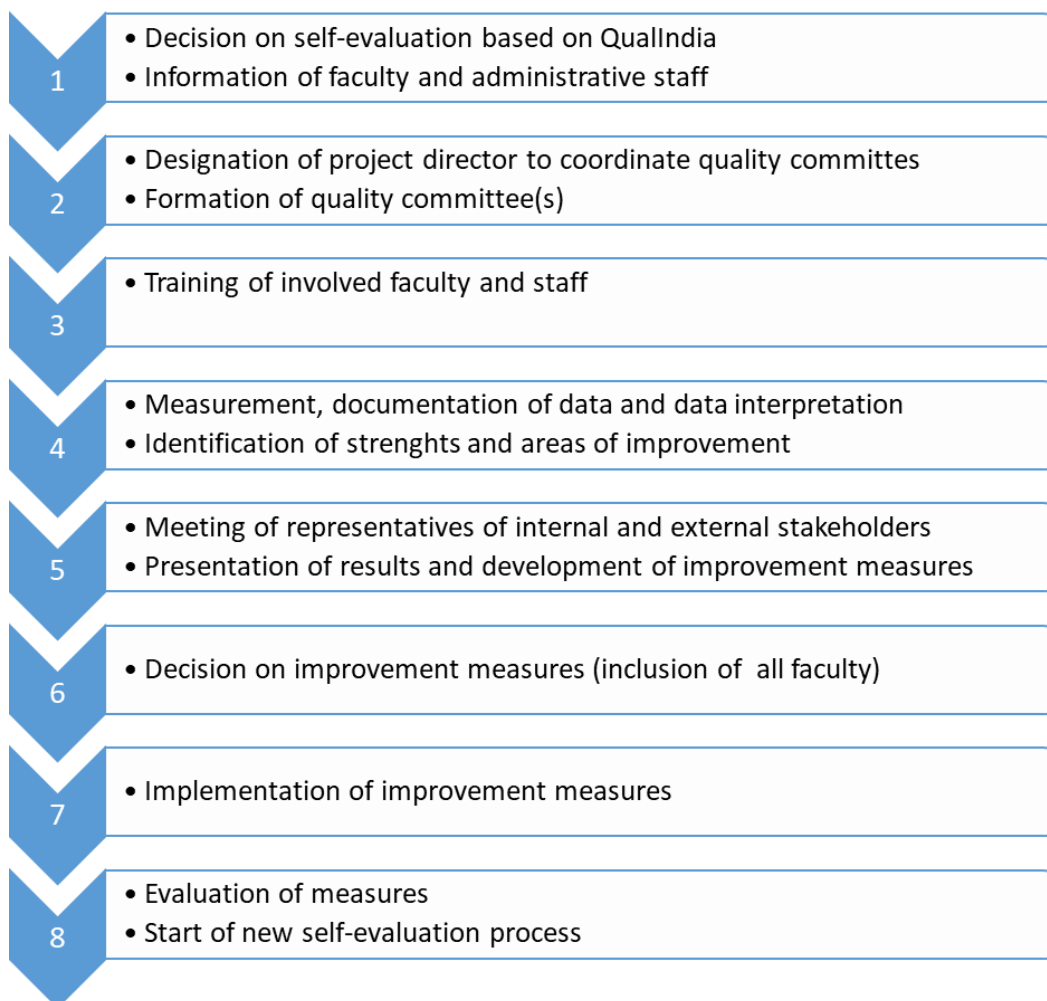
1
• Decision on self-evaluation based on QualIndia
• Information of faculty and administrative staff

2
• Designation of project director to coordinate quality committes
• Formation of quality committee(s)

3
• Training of involved faculty and staff

4
• Measurement, documentation of data and data interpretation
• Identification of strenghts and areas of improvement

5
• Meeting of representatives of internal and external stakeholders
• Presentation of results and development of improvement measures

6
• Decision on improvement measures (inclusion of all faculty)

7
• Implementation of improvement measures

8
• Evaluation of measures
• Start of new self-evaluation process